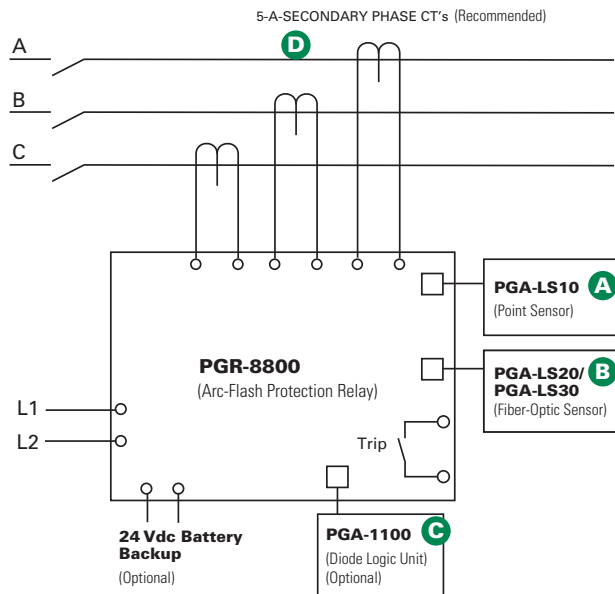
5-A-SECONDARY PHASE CT's (Recommended)

D

A

B

C

PGA-LS10 A
(Point Sensor)

PGR-8800
(Arc-Flash Protection Relay)

PGA-LS20/ B
PGA-LS30
(Fiber-Optic Sensor)

L1

L2

Trip

24 Vdc Battery Backup
(Optional)

PGA-1100 C
(Diode Logic Unit)
(Optional)